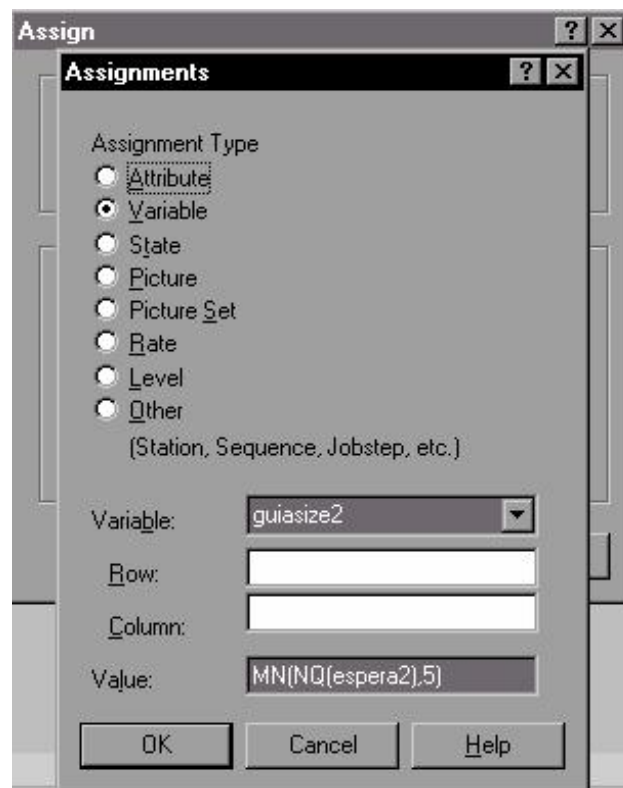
Assign ? X

Assignments ? X

Assignment Type

Attribute

Variable

State

Picture

Picture Set

Rate

Level

Other

(Station, Sequence, Jobstep, etc.)

Variable: guiasize2

Row:

Column:

Value: MN(NQ(espera2),5)

OK Cancel Help